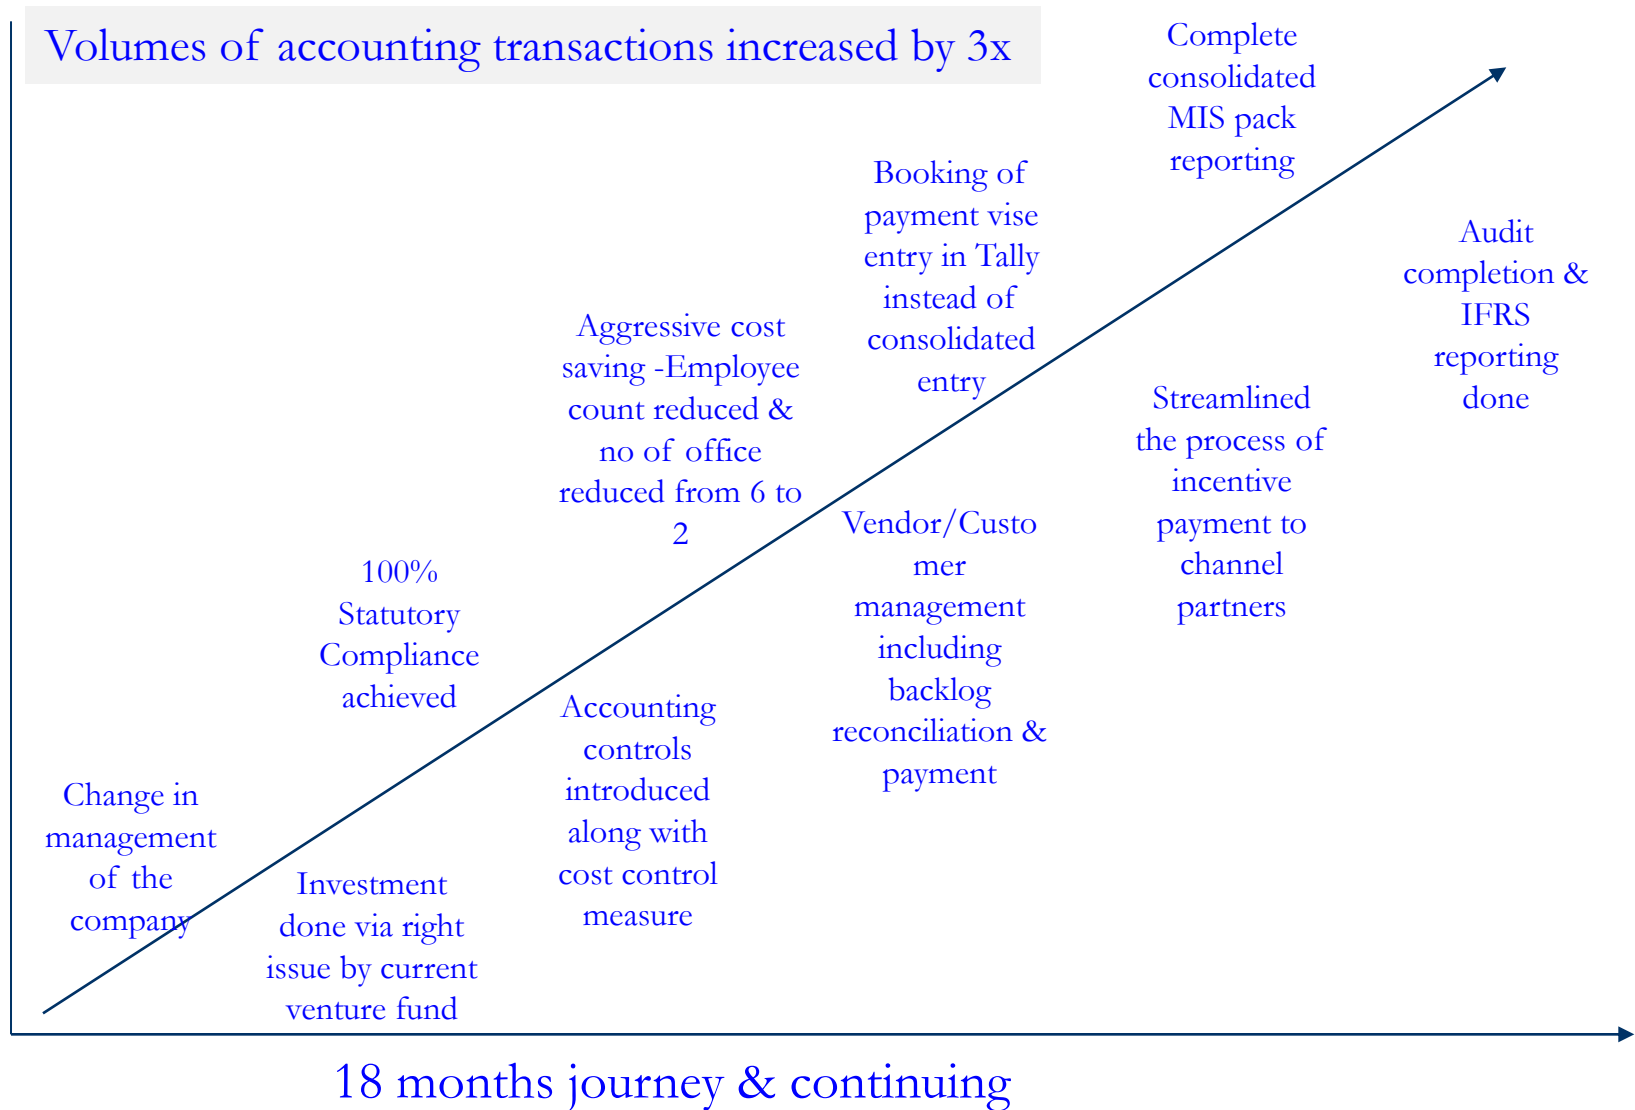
Volumes of accounting transactions increased by 3x

Complete consolidated MIS pack reporting

Booking of payment vise entry in Tally instead of consolidated entry

Audit completion & IFRS reporting done

Aggressive cost saving -Employee count reduced & no of office reduced from 6 to 2

Streamlined the process of incentive payment to channel partners

Vendor/Customer management including backlog reconciliation & payment

100% Statutory Compliance achieved

Accounting controls introduced along with cost control measure

Change in management of the company

Investment done via right issue by current venture fund

18 months journey & continuing